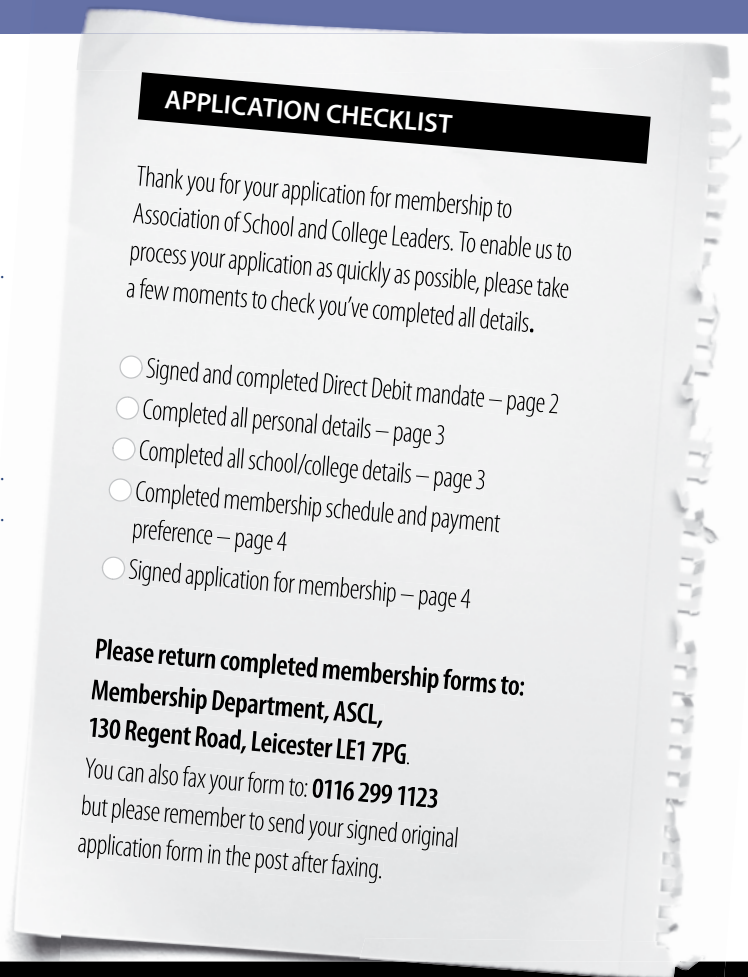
APPLICATION CHECKLIST

Thank you for your application for membership to Association of School and College Leaders. To enable us to process your application as quickly as possible, please take a few moments to check you've completed all details.

Signed and completed Direct Debit mandate – page 2
Completed all personal details – page 3
Completed all school/college details – page 3
Completed membership schedule and payment preference – page 4
Signed application for membership – page 4

Please return completed membership forms to:
Membership Department, ASCL,
130 Regent Road, Leicester LE1 7PG.
You can also fax your form to: 0116 299 1123 but please remember to send your signed original application form in the post after faxing.